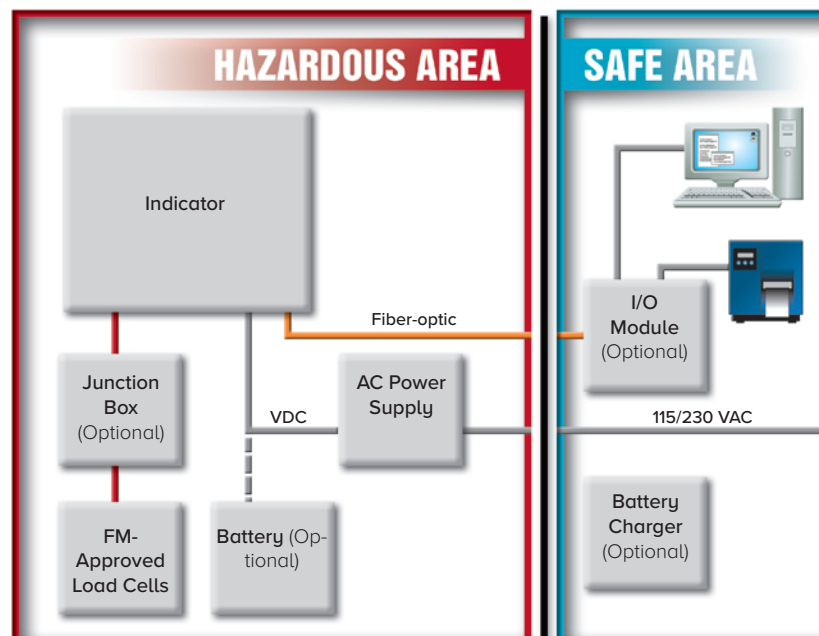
HAZARDOUS AREA

SAFE AREA

Indicator

Fiber-optic

I/O Module (Optional)

Junction Box (Optional)

AC Power Supply

VDC

115/230 VAC

Battery Charger (Optional)

FM-Approved Load Cells

Battery (Optional)